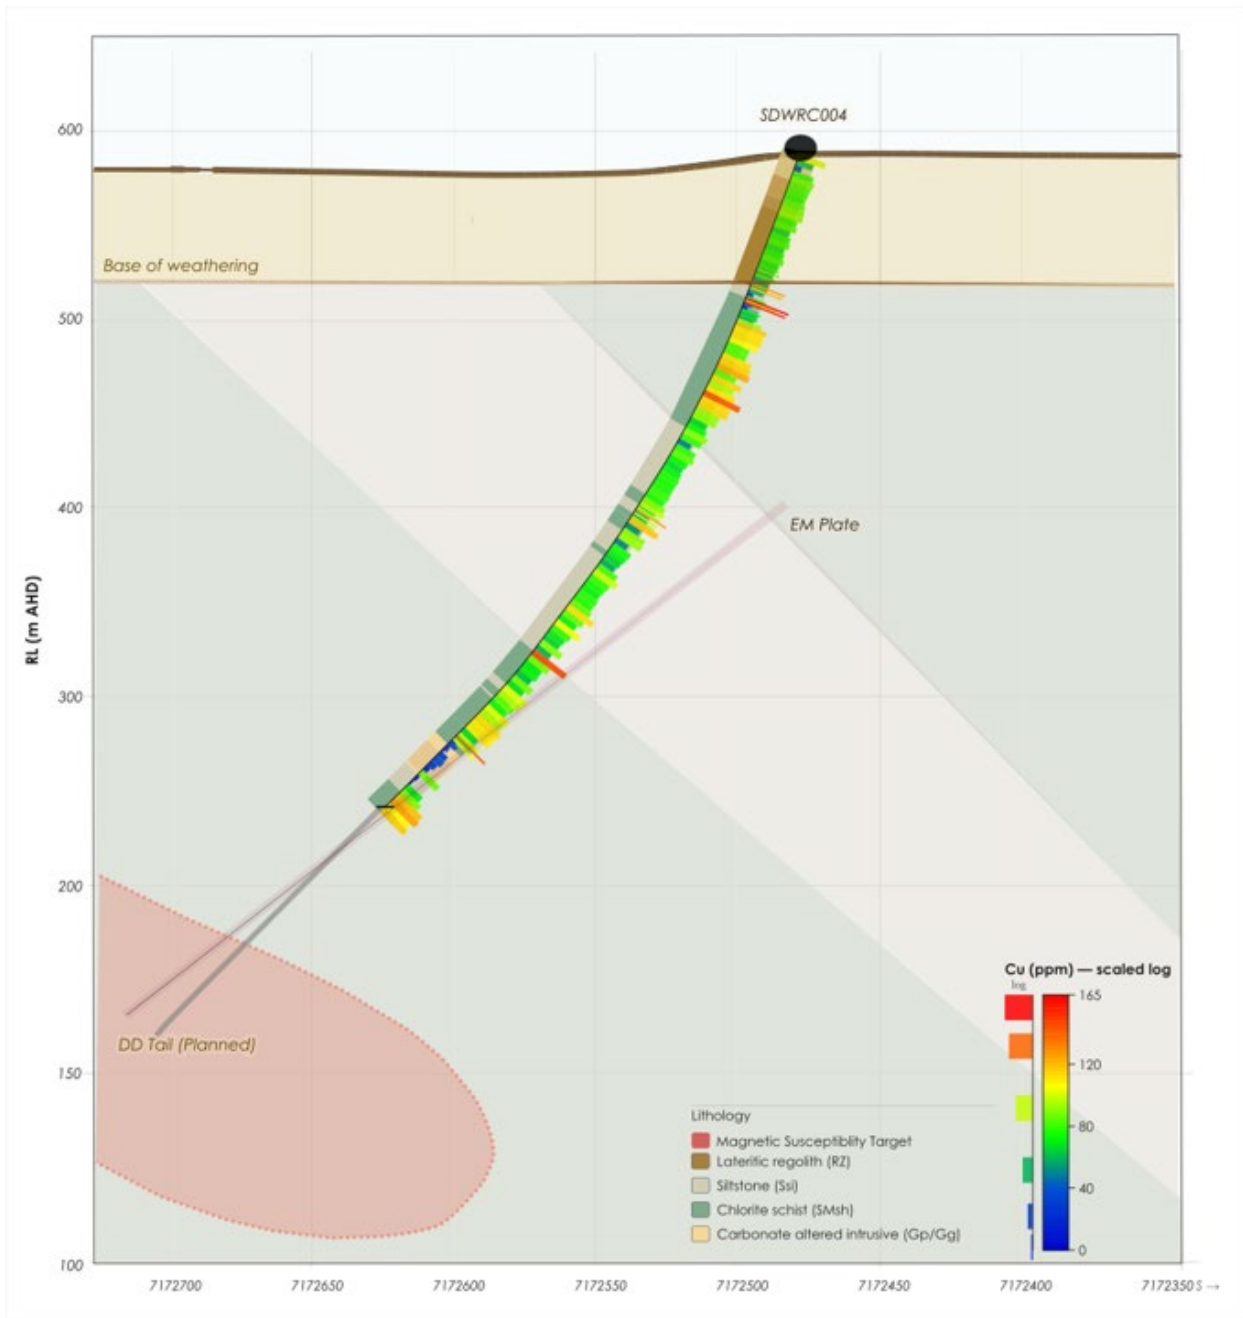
SDWRC004

Base of weathering

EM Plate

DD Tail (Planned)

RL (m AHD)

600
500
400
300
200
150
100

7172700
7172650
7172600
7172550
7172500
7172450
7172400
7172350 S →

Cu (ppm) — scaled log
log
165
120
80
40
0

Lithology
Magnetic Susceptiblity Target
Lateritic regolith (RZ)
Siltstone (Ssi)
Chlorite schist (SMsh)
Carbonate altered intrusive (Gp/Gg)